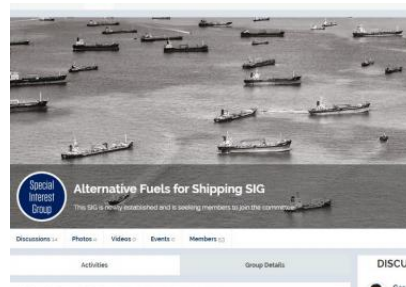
Special Interest Group

Alternative Fuels for Shipping SIG

This SIG is newly established and is seeking members to join the committee

Discussions 14 Photos 0 Videos 0 Events 0 Members 53

Activities

Group Details

DISCU